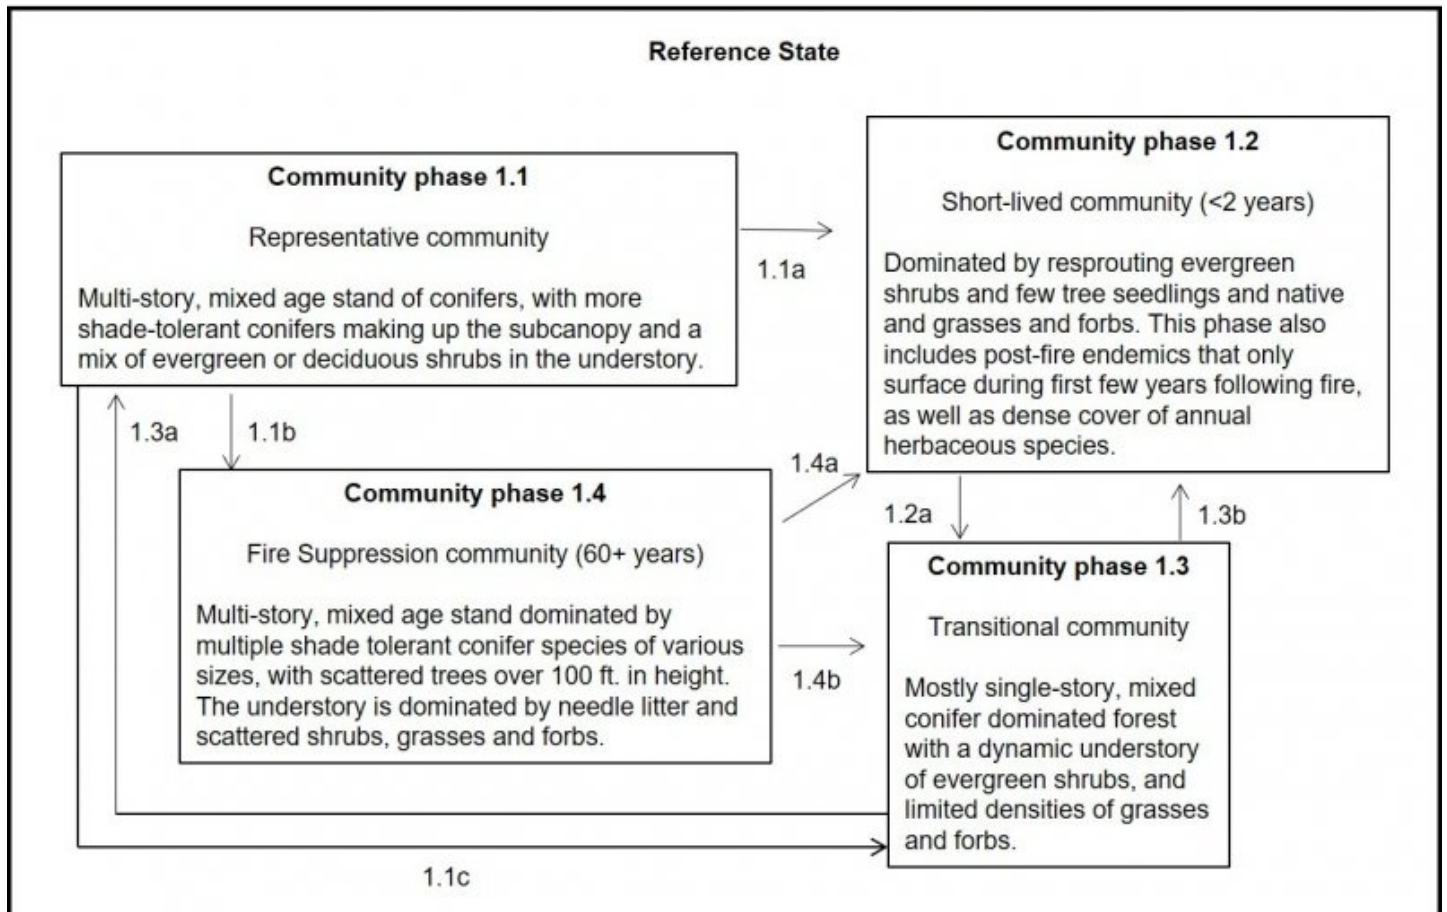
Reference State

Community phase 1.1

Representative community

Multi-story, mixed age stand of conifers, with more shade-tolerant conifers making up the subcanopy and a mix of evergreen or deciduous shrubs in the understory.

1.1a

Community phase 1.2

Short-lived community (<2 years)

Dominated by resprouting evergreen shrubs and few tree seedlings and native and grasses and forbs. This phase also includes post-fire endemics that only surface during first few years following fire, as well as dense cover of annual herbaceous species.

1.3a

1.1b

1.4a

Community phase 1.4

Fire Suppression community (60+ years)

Multi-story, mixed age stand dominated by multiple shade tolerant conifer species of various sizes, with scattered trees over 100 ft. in height. The understory is dominated by needle litter and scattered shrubs, grasses and forbs.

1.2a

1.3b

1.4b

Community phase 1.3

Transitional community

Mostly single-story, mixed conifer dominated forest with a dynamic understory of evergreen shrubs, and limited densities of grasses and forbs.

1.1c